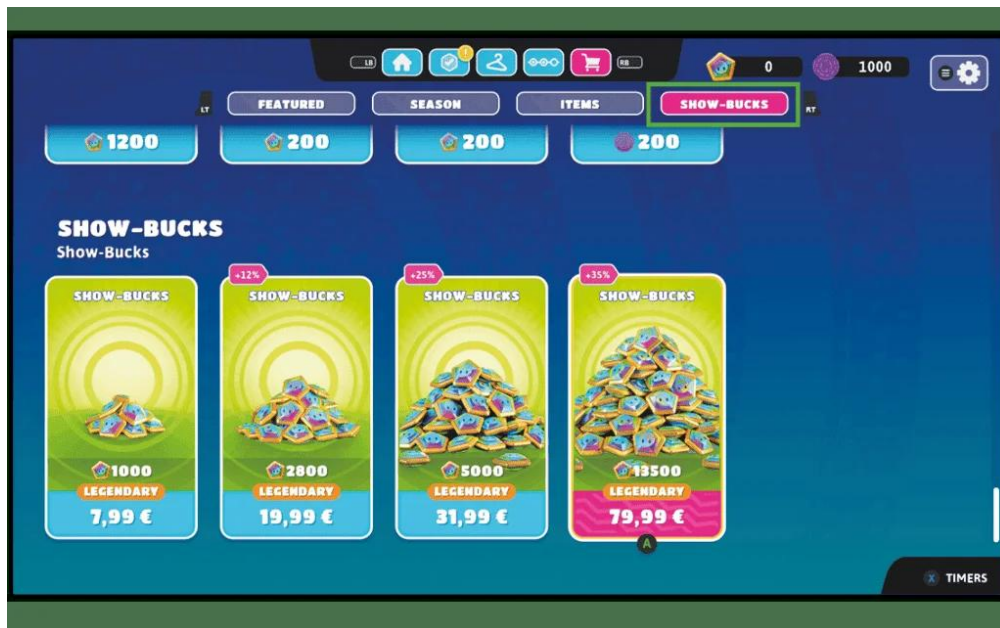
LB RB

0 1000

LT FEATURED SEASON ITEMS SHOW-BUCKS RT

1200 200 200 200

SHOW-BUCKS
Show-Bucks

SHOW-BUCKS
1000
LEGENDARY
7,99 €

+12%
SHOW-BUCKS
2800
LEGENDARY
19,99 €

+25%
SHOW-BUCKS
5000
LEGENDARY
31,99 €

+35%
SHOW-BUCKS
13500
LEGENDARY
79,99 €

A

X TIMERS